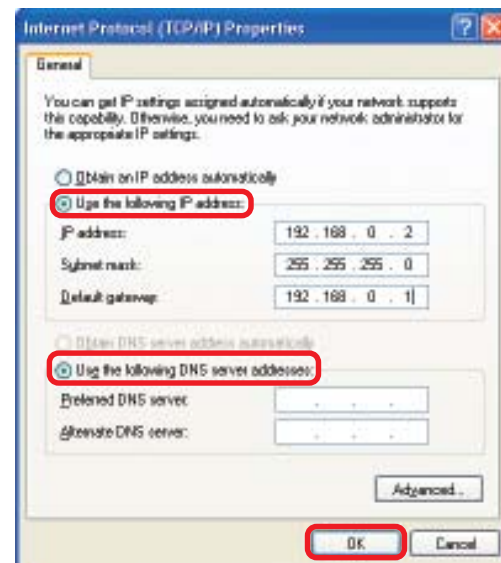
Internet Protocol (TCP/IP) Properties

?

General

You can get IP settings assigned automatically if your network supports this capability. Otherwise, you need to ask your network administrator for the appropriate IP settings.

Obtain an IP address automatically

Use the following IP address:

IP address: 192 . 168 . 0 . 2

Subnet mask: 255 . 255 . 255 . 0

Default gateway: 192 . 168 . 0 . 1

Obtain DNS server address automatically

Use the following DNS server addresses:

Preferred DNS server: . . .

Alternate DNS server: . . .

Advanced...

OK

Cancel